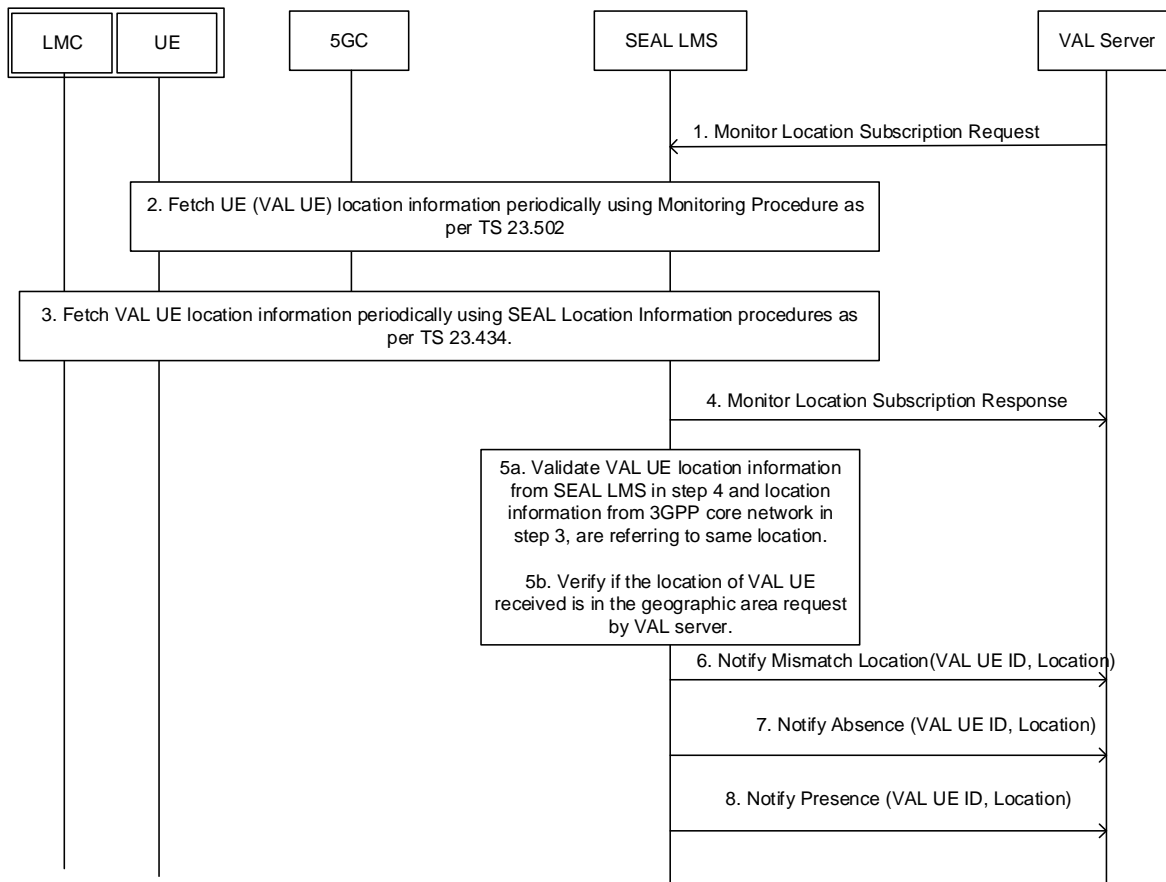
LMC

UE

5GC

SEAL LMS

VAL Server

1. Monitor Location Subscription Request

2. Fetch UE (VAL UE) location information periodically using Monitoring Procedure as per TS 23.502

3. Fetch VAL UE location information periodically using SEAL Location Information procedures as per TS 23.434.

4. Monitor Location Subscription Response

5a. Validate VAL UE location information from SEAL LMS in step 4 and location information from 3GPP core network in step 3, are referring to same location.

5b. Verify if the location of VAL UE received is in the geographic area request by VAL server.

6. Notify Mismatch Location(VAL UE ID, Location)

7. Notify Absence (VAL UE ID, Location)

8. Notify Presence (VAL UE ID, Location)